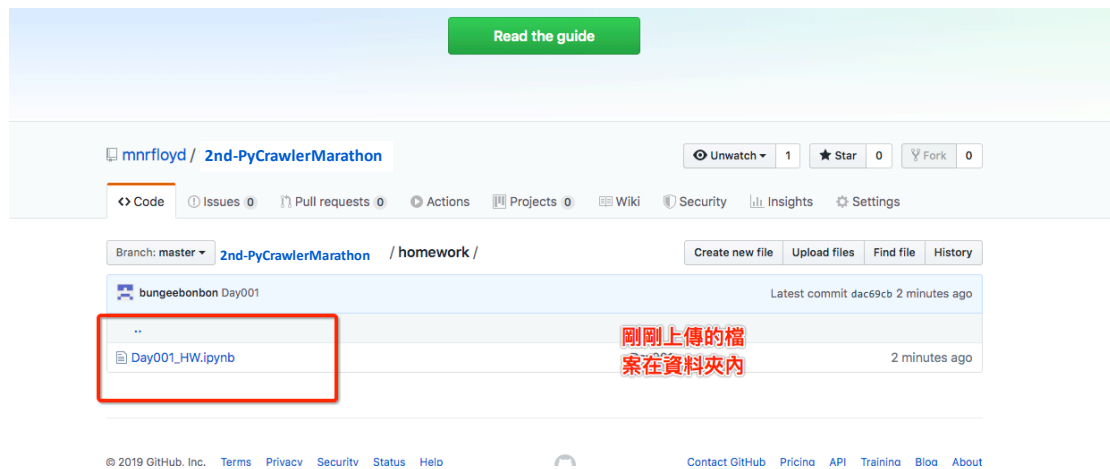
Read the guide

mnrfloyd / 2nd-PyCrawlerMarathon

Unwatch 1 Star 0 Fork 0

Code Issues 0 Pull requests 0 Actions Projects 0 Wiki Security Insights Settings

Branch: master 2nd-PyCrawlerMarathon / homework /

Create new file Upload files Find file History

bungeebonbon Day001 Latest commit dac69cb 2 minutes ago

..

Day001_HW.ipynb 2 minutes ago

剛剛上傳的檔案在資料夾內

© 2019 GitHub, Inc. Terms Privacy Security Status Help Contact GitHub Pricing API Training Blog About